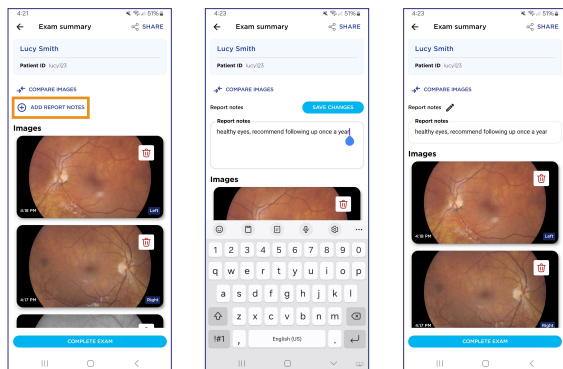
4:21 51%

Exam summary SHARE

Lucy Smith

Patient ID lucy123

COMPARE IMAGES

ADD REPORT NOTES

Images

4:16 PM Left

4:17 PM Right

COMPLETE EXAM

4:23 51%

Exam summary SHARE

Lucy Smith

Patient ID lucy123

COMPARE IMAGES

Report notes SAVE CHANGES

Report notes
healthy eyes, recommend following up once a year

Images

1 2 3 4 5 6 7 8 9 0
q w e r t y u i o p
a s d f g h j k l
z x c v b n m
!#1 , English (US) .

4:23 51%

Exam summary SHARE

Lucy Smith

Patient ID lucy123

COMPARE IMAGES

Report notes

Report notes
healthy eyes, recommend following up once a year

Images

4:16 PM Left

4:17 PM Right

COMPLETE EXAM